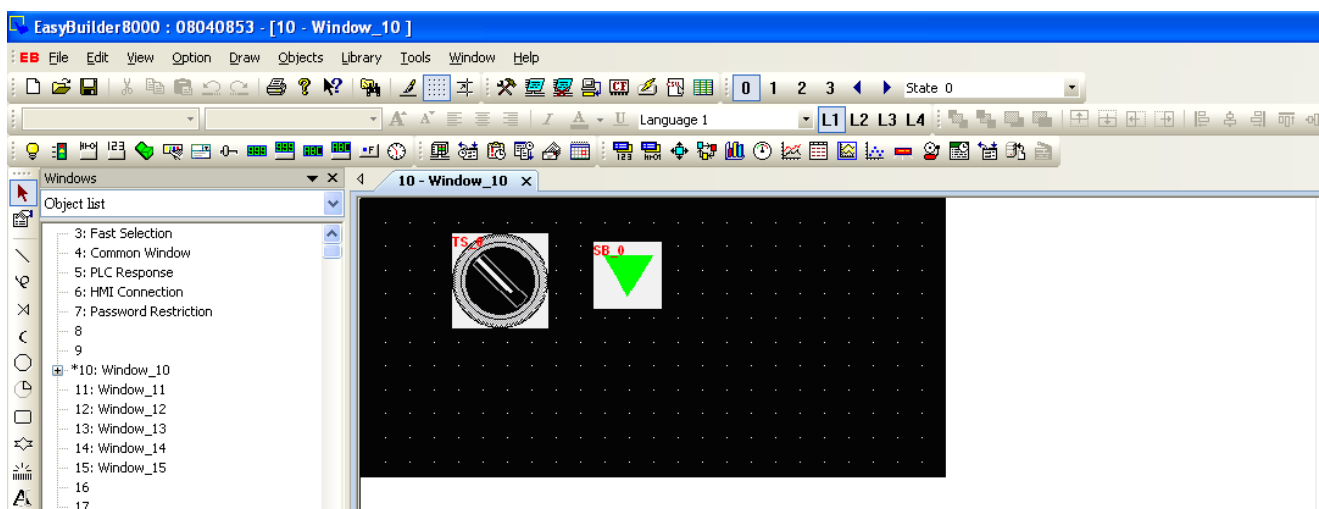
EasyBuilder8000 : 08040853 - [10 - Window_10 ]

EB File Edit View Option Draw Objects Library Tools Window Help

0 1 2 3 State 0

Language 1 L1 L2 L3 L4

Windows

Object list

3: Fast Selection
4: Common Window
5: PLC Response
6: HMI Connection
7: Password Restriction
8
9
*10: Window_10
11: Window_11
12: Window_12
13: Window_13
14: Window_14
15: Window_15
16
17

10 - Window_10

TS_0

SB_0